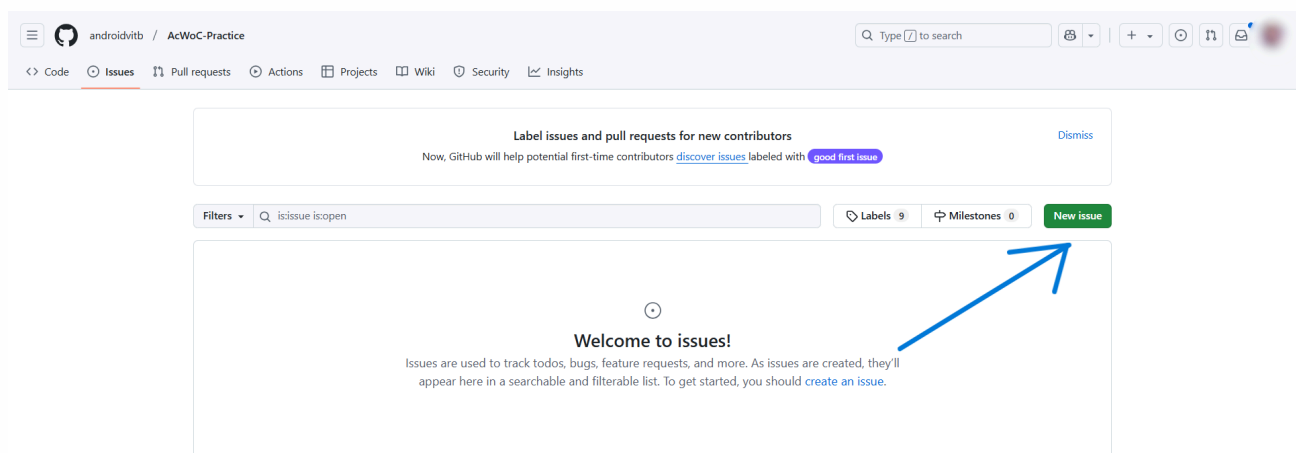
androidvitb / AcWoC-Practice

Type / to search

Code Issues Pull requests Actions Projects Wiki Security Insights

Label issues and pull requests for new contributors

Now, GitHub will help potential first-time contributors discover issues labeled with good first issue

Dismiss

Filters is:issue is:open

Labels 9 Milestones 0 New issue

Welcome to issues!

Issues are used to track todos, bugs, feature requests, and more. As issues are created, they'll appear here in a searchable and filterable list. To get started, you should create an issue.